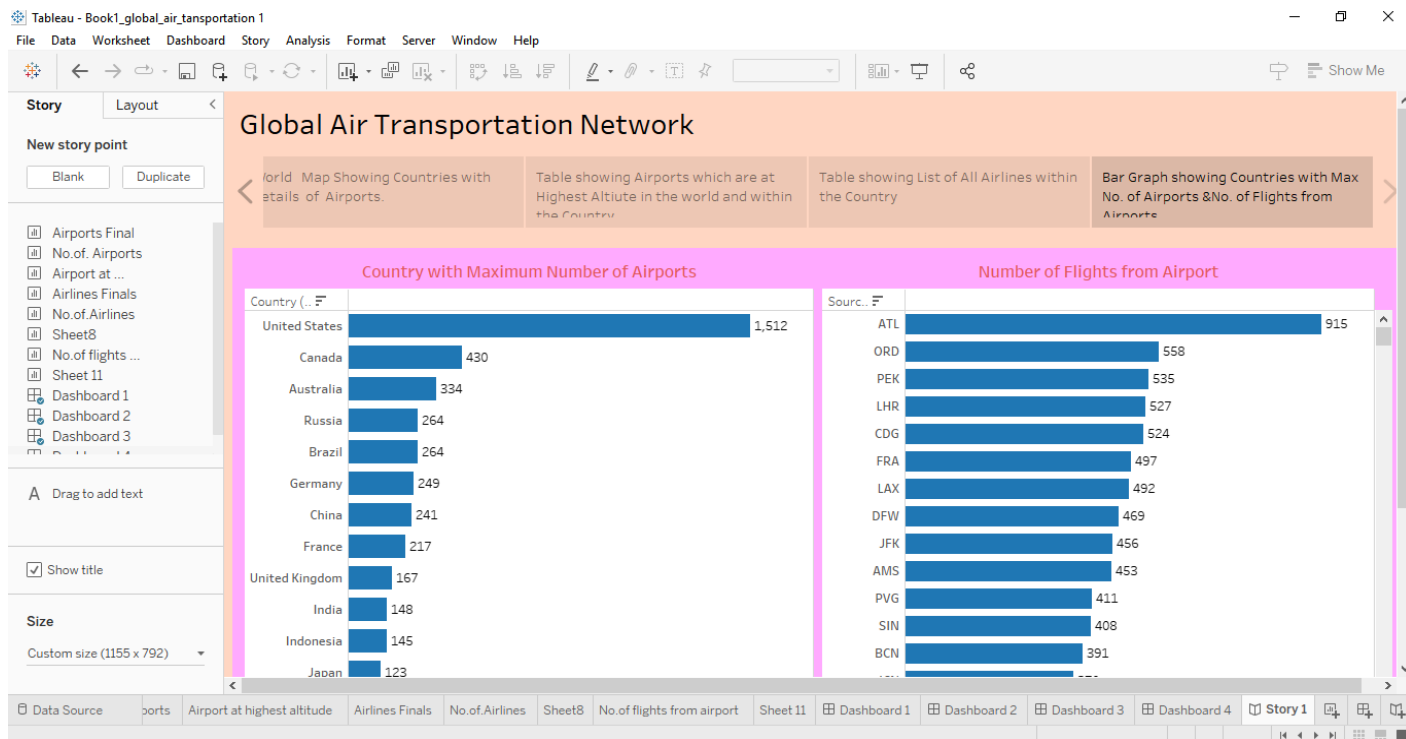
Tableau - Book1_global_air_transportation 1
File Data Worksheet Dashboard Story Analysis Format Server Window Help

Show Me

Story Layout

New story point
Blank Duplicate

Airports Final
No.of. Airports
Airport at ...
Airlines Finals
No.of.Airlines
Sheet8
No.of flights ...
Sheet 11
Dashboard 1
Dashboard 2
Dashboard 3

A Drag to add text

Show title

Size
Custom size (1155 x 792)

Global Air Transportation Network

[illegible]orld Map Showing Countries with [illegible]etails of Airports.

Table showing Airports which are at Highest Altiute in the world and within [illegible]

Table showing List of All Airlines within the Country

Bar Graph showing Countries with Max No. of Airports &No. of Flights from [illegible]

Country with Maximum Number of Airports

| Country (... | |
|---|---|
| United States | 1,512 |
| Canada | 430 |
| Australia | 334 |
| Russia | 264 |
| Brazil | 264 |
| Germany | 249 |
| China | 241 |
| France | 217 |
| United Kingdom | 167 |
| India | 148 |
| Indonesia | 145 |
| Japan | 123 |

Number of Flights from Airport

| Sourc.. | |
|---|---|
| ATL | 915 |
| ORD | 558 |
| PEK | 535 |
| LHR | 527 |
| CDG | 524 |
| FRA | 497 |
| LAX | 492 |
| DFW | 469 |
| JFK | 456 |
| AMS | 453 |
| PVG | 411 |
| SIN | 408 |
| BCN | 391 |

Data Source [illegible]ports Airport at highest altitude Airlines Finals No.of.Airlines Sheet8 No.of flights from airport Sheet 11 Dashboard 1 Dashboard 2 Dashboard 3 Dashboard 4 Story 1